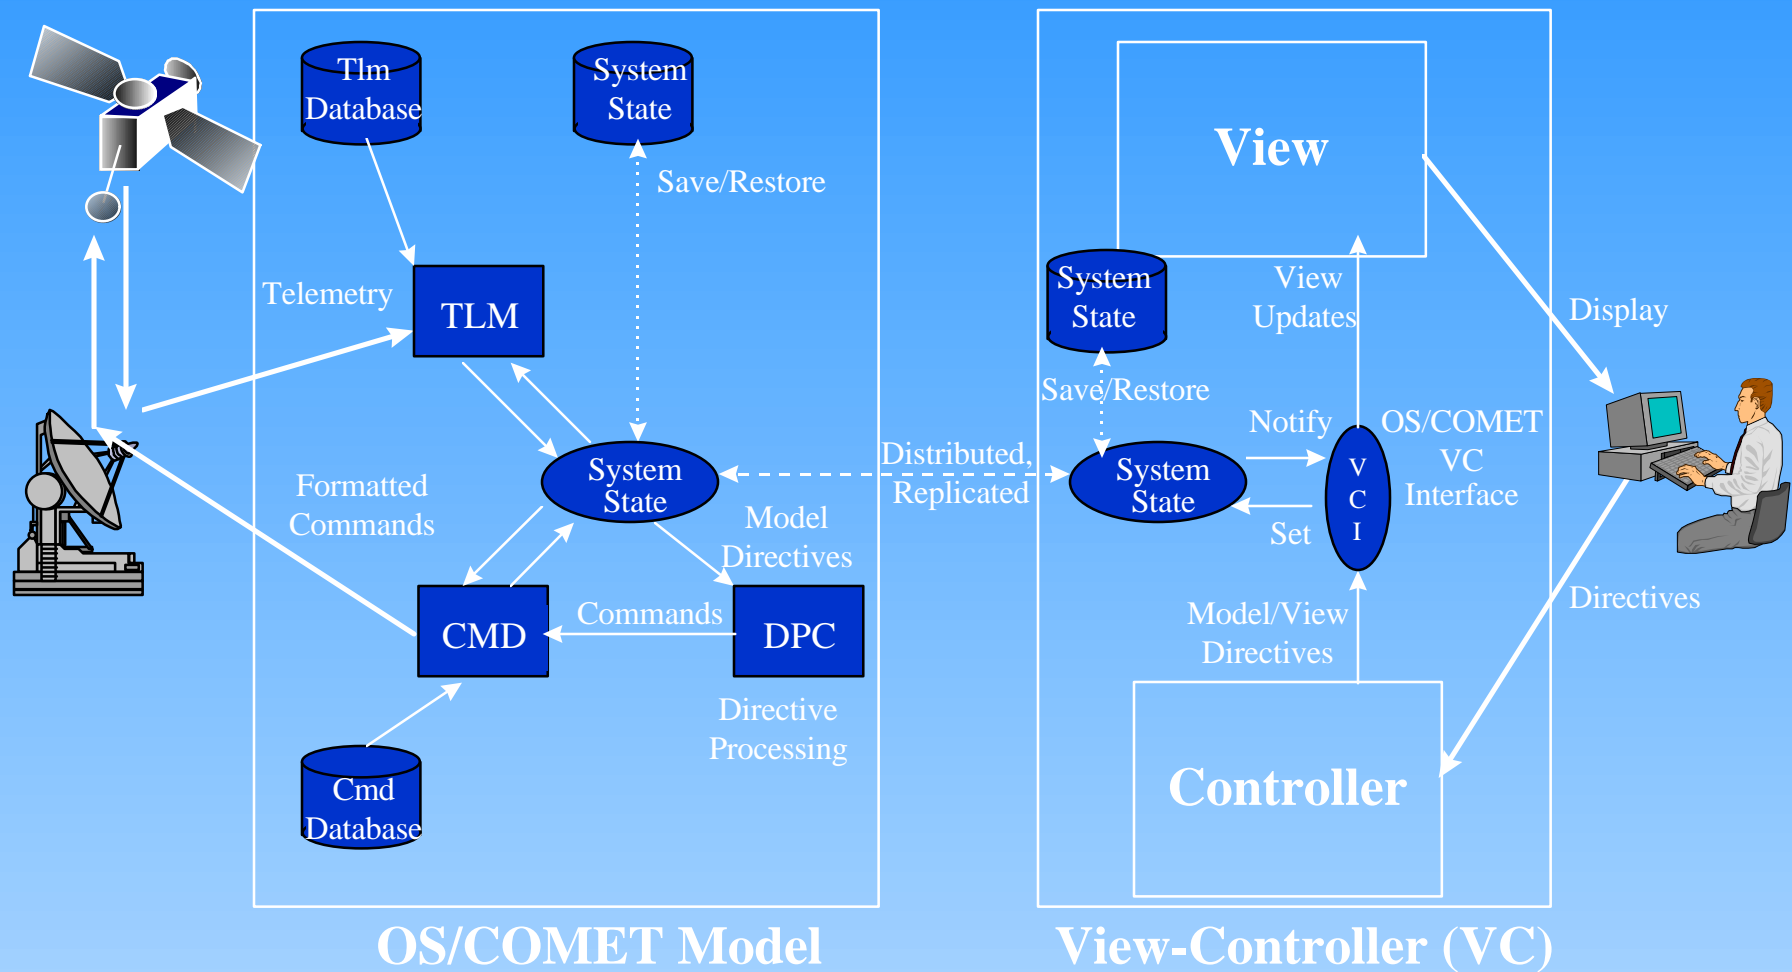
Tlm Database

System State

Save/Restore

Telemetry

TLM

Formatted Commands

System State

Model Directives

CMD

Commands

DPC

Directive Processing

Cmd Database

OS/COMET Model

Distributed, Replicated

View

System State

View Updates

Display

Save/Restore

Notify

OS/COMET VC Interface

System State

V C I

Set

Model/View Directives

Directives

Controller

View-Controller (VC)